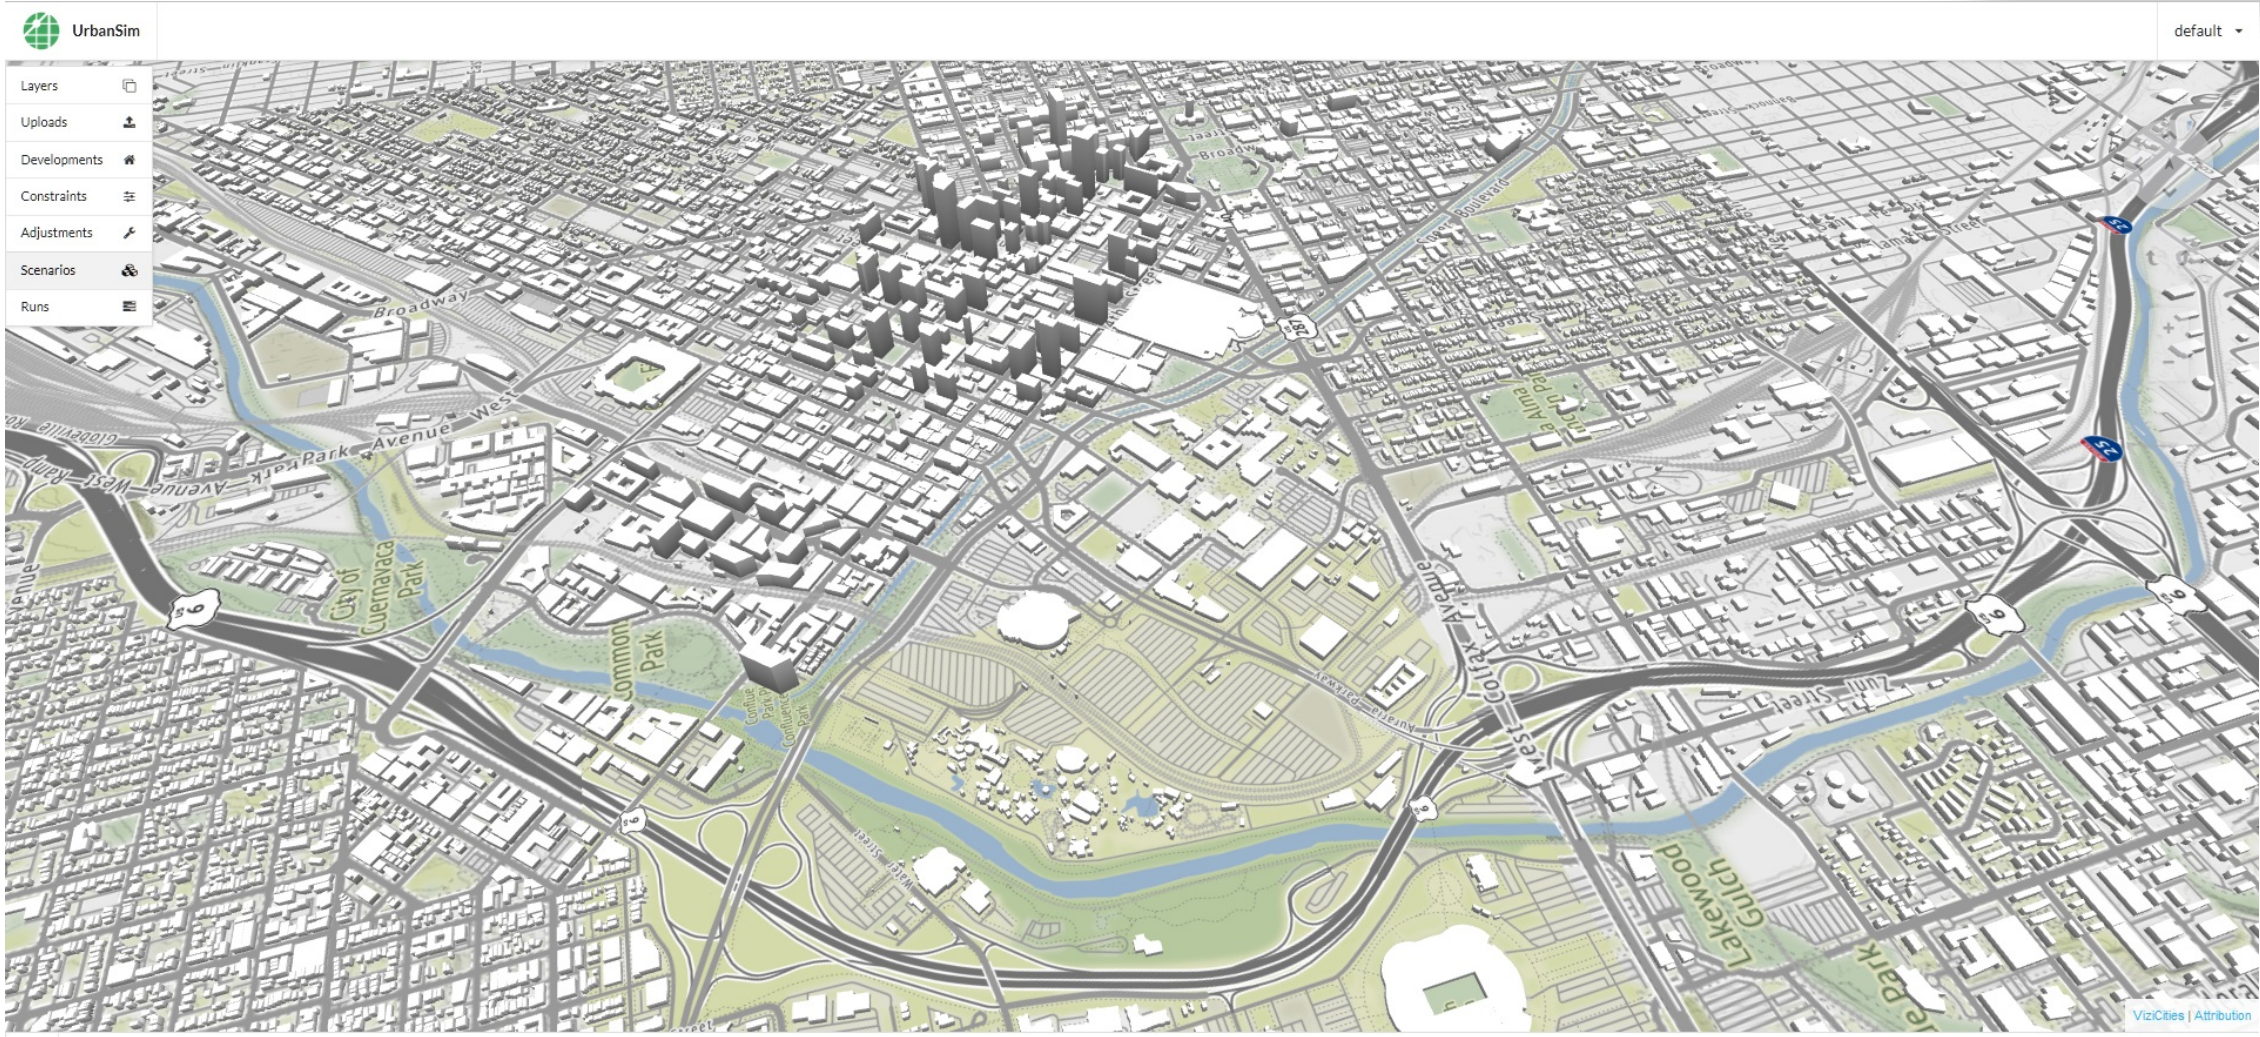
UrbanSim

default

Layers
Uploads
Developments
Constraints
Adjustments
Scenarios
Runs

Broadway
Park Avenue West
Park Avenue West
City of Cuernavaca Park
Commons Park
Confluence Park
Broadway
Boulevard
Colfax Avenue
West Colfax Avenue
Auraria Parkway
Water Street
Lakewood Gulch
Park
25
25
6
6
6
6
287
La Alma Lincoln Park

ViziCities | Attribution